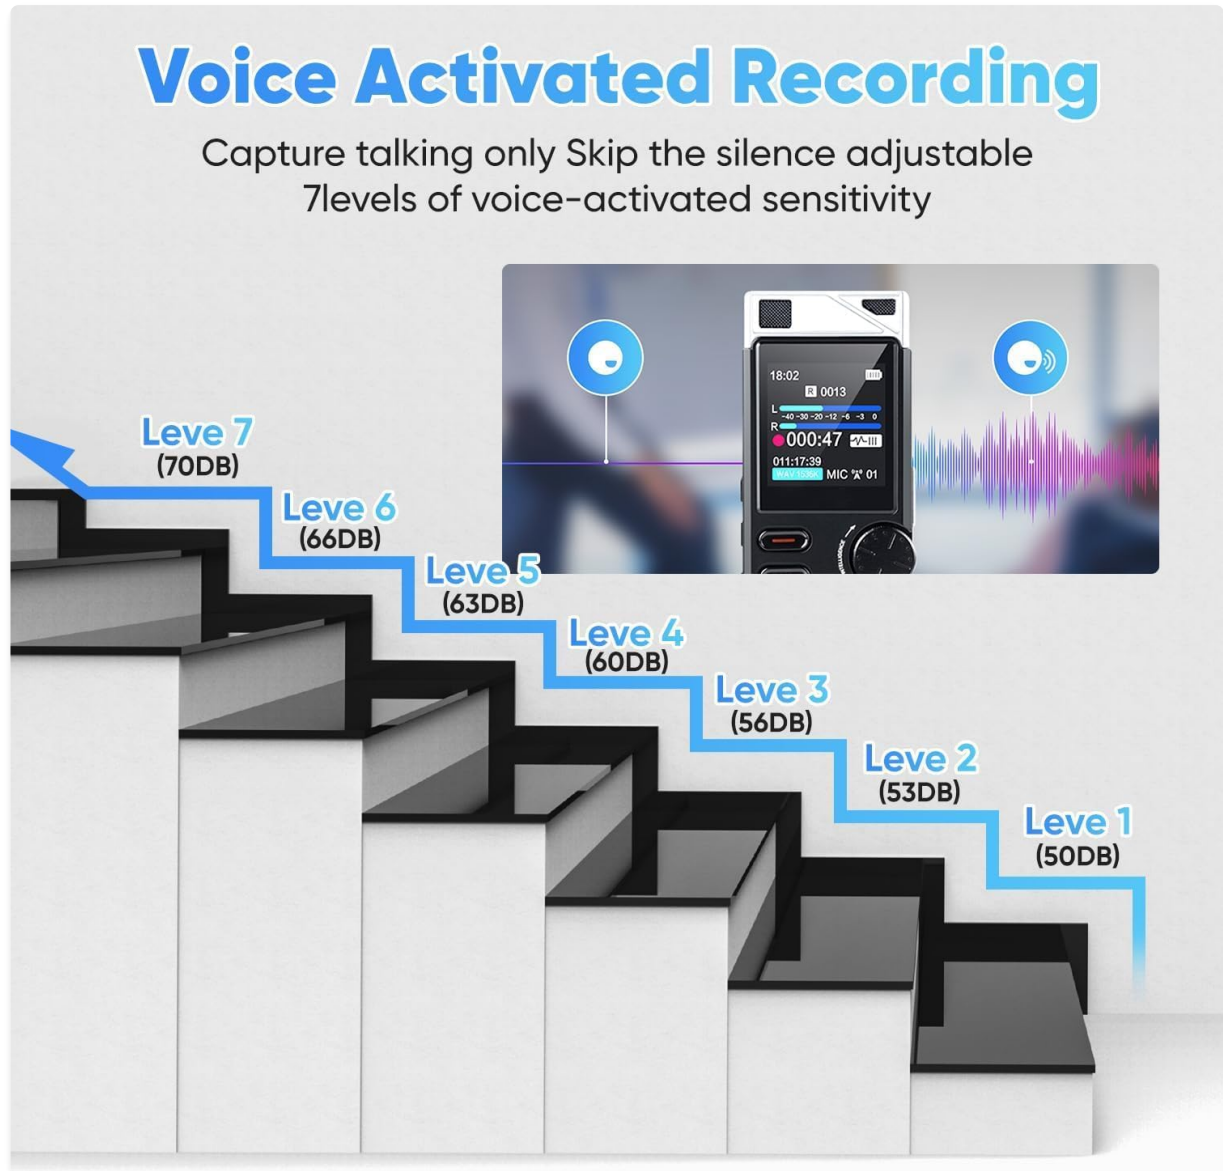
Voice Activated Recording

Capture talking only Skip the silence adjustable 7levels of voice-activated sensitivity

18:02
R 0013
L
-40 -30 -20 -12 -6 -3 0
R
000:47
011:17:39
WAV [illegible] MIC 01

Leve 7
(70DB)

Leve 6
(66DB)

Leve 5
(63DB)

Leve 4
(60DB)

Leve 3
(56DB)

Leve 2
(53DB)

Leve 1
(50DB)